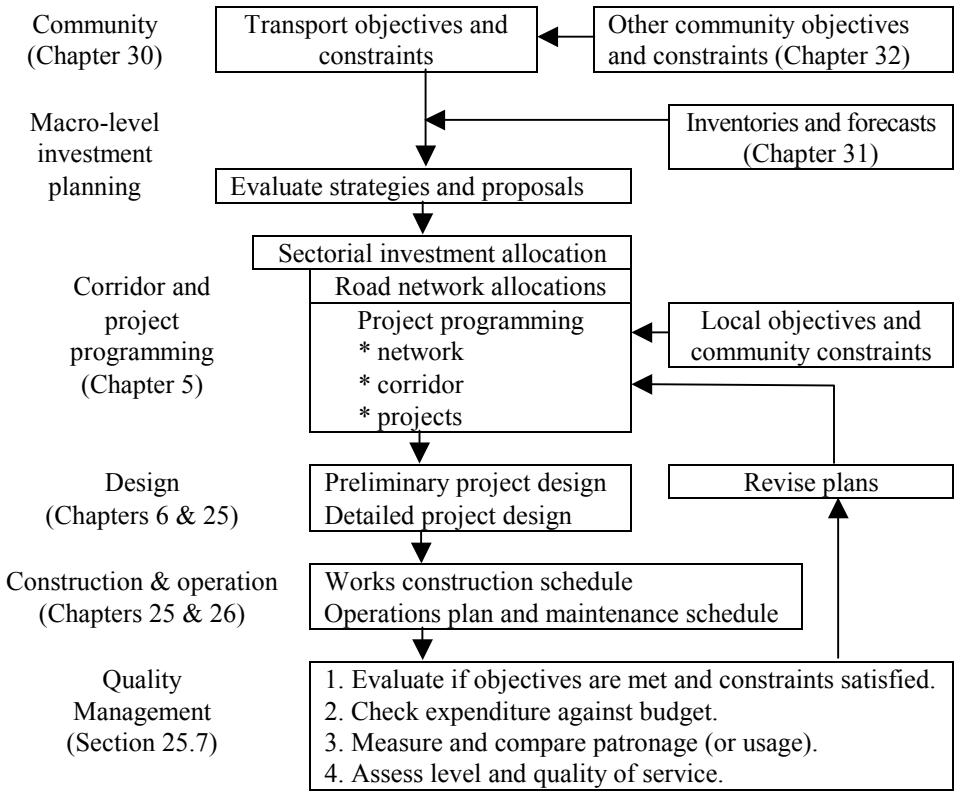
Community
(Chapter 30)

Transport objectives and constraints

Other community objectives and constraints (Chapter 32)

Macro-level investment planning

Inventories and forecasts (Chapter 31)

Evaluate strategies and proposals

Sectorial investment allocation

Corridor and project programming (Chapter 5)

Road network allocations

Project programming
* network
* corridor
* projects

Local objectives and community constraints

Design
(Chapters 6 & 25)

Preliminary project design
Detailed project design

Revise plans

Construction & operation
(Chapters 25 & 26)

Works construction schedule
Operations plan and maintenance schedule

Quality Management
(Section 25.7)

1. Evaluate if objectives are met and constraints satisfied.
2. Check expenditure against budget.
3. Measure and compare patronage (or usage).
4. Assess level and quality of service.